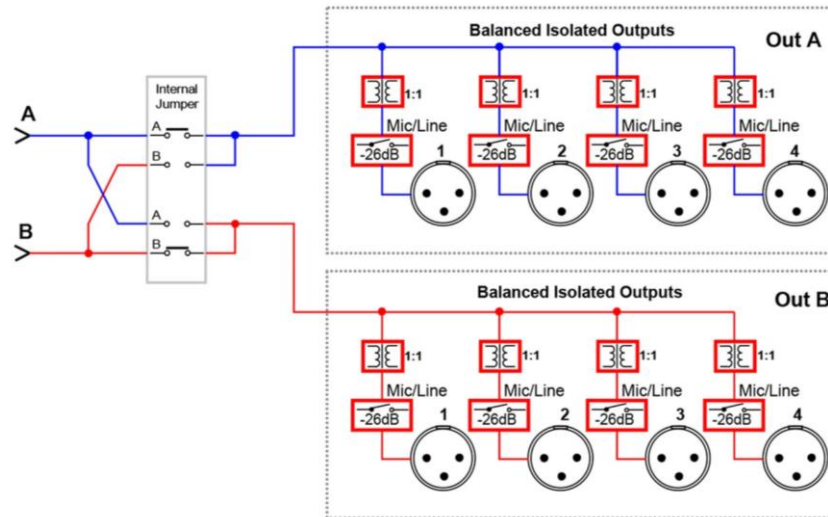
A

B

Internal Jumper

A

B

A

B

Balanced Isolated Outputs

Out A

1:1

1:1

1:1

1:1

Mic/Line

Mic/Line

Mic/Line

Mic/Line

-26dB

1

-26dB

2

-26dB

3

-26dB

4

Balanced Isolated Outputs

Out B

1:1

1:1

1:1

1:1

Mic/Line

Mic/Line

Mic/Line

Mic/Line

-26dB

1

-26dB

2

-26dB

3

-26dB

4